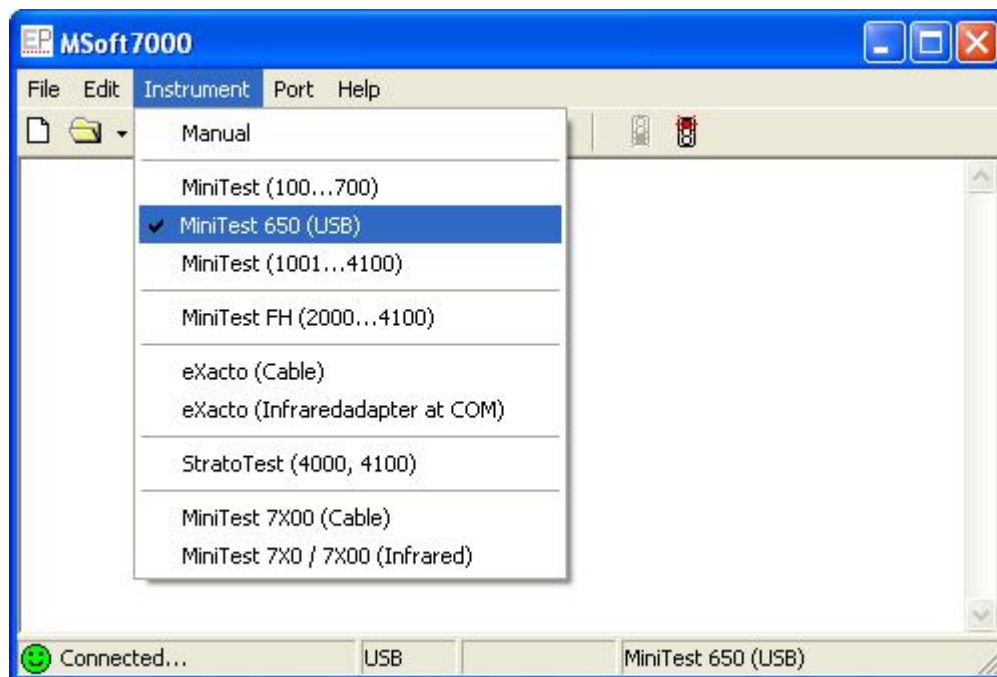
EP MSoft7000

File Edit Instrument Port Help

Manual

MiniTest (100...700)

MiniTest 650 (USB)

MiniTest (1001...4100)

MiniTest FH (2000...4100)

eXacto (Cable)

eXacto (Infraredadapter at COM)

StratoTest (4000, 4100)

MiniTest 7X00 (Cable)

MiniTest 7X0 / 7X00 (Infrared)

Connected... USB MiniTest 650 (USB)